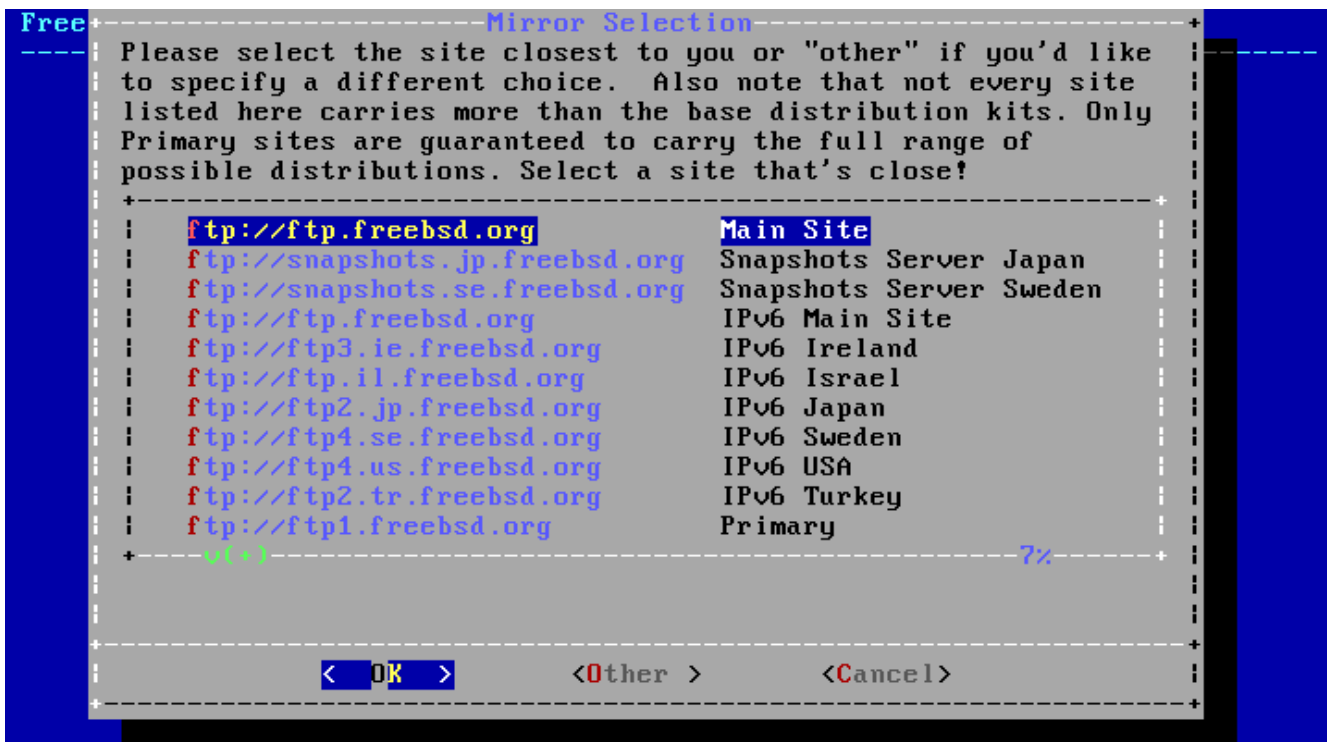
Free

Mirror Selection

Please select the site closest to you or "other" if you'd like to specify a different choice. Also note that not every site listed here carries more than the base distribution kits. Only Primary sites are guaranteed to carry the full range of possible distributions. Select a site that's close!

| | |
|---|---|
| ftp://ftp.freebsd.org | Main Site |
| ftp://snapshots.jp.freebsd.org | Snapshots Server Japan |
| ftp://snapshots.se.freebsd.org | Snapshots Server Sweden |
| ftp://ftp.freebsd.org | IPv6 Main Site |
| ftp://ftp3.ie.freebsd.org | IPv6 Ireland |
| ftp://ftp.il.freebsd.org | IPv6 Israel |
| ftp://ftp2.jp.freebsd.org | IPv6 Japan |
| ftp://ftp4.se.freebsd.org | IPv6 Sweden |
| ftp://ftp4.us.freebsd.org | IPv6 USA |
| ftp://ftp2.tr.freebsd.org | IPv6 Turkey |
| ftp://ftp1.freebsd.org | Primary |

v(+) 7%

< OK > <Other > <Cancel>